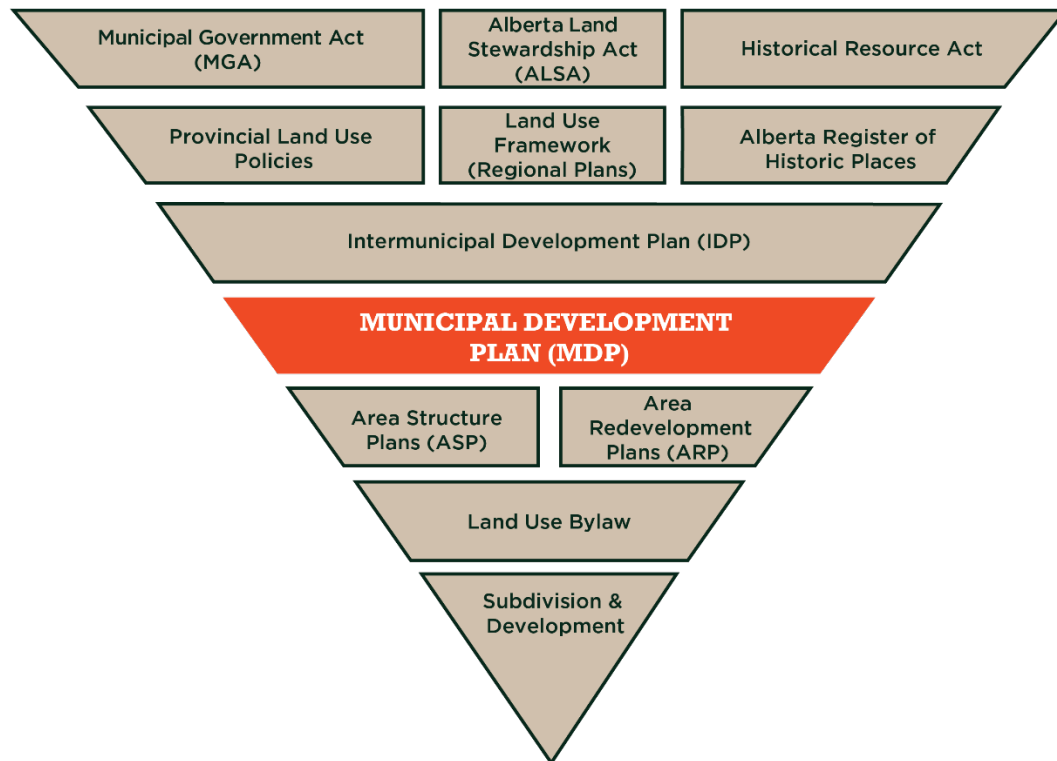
Municipal Government Act (MGA)

Alberta Land Stewardship Act (ALSA)

Historical Resource Act

Provincial Land Use Policies

Land Use Framework (Regional Plans)

Alberta Register of Historic Places

Intermunicipal Development Plan (IDP)

MUNICIPAL DEVELOPMENT PLAN (MDP)

Area Structure Plans (ASP)

Area Redevelopment Plans (ARP)

Land Use Bylaw

Subdivision & Development